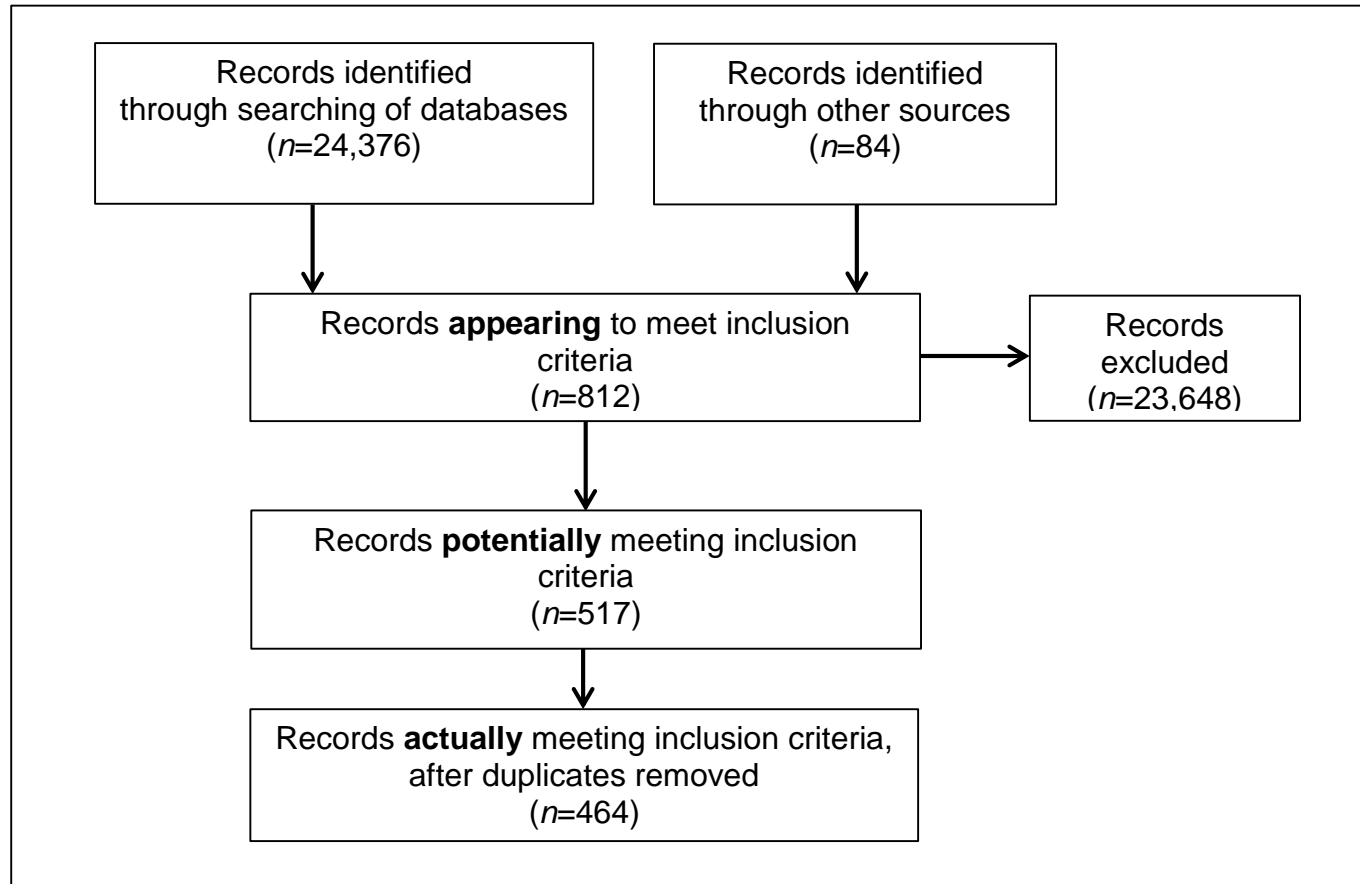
Records identified through searching of databases
($n$=24,376)

Records identified through other sources
($n$=84)

Records **appearing** to meet inclusion criteria
($n$=812)

Records excluded
($n$=23,648)

Records **potentially** meeting inclusion criteria
($n$=517)

Records **actually** meeting inclusion criteria, after duplicates removed
($n$=464)